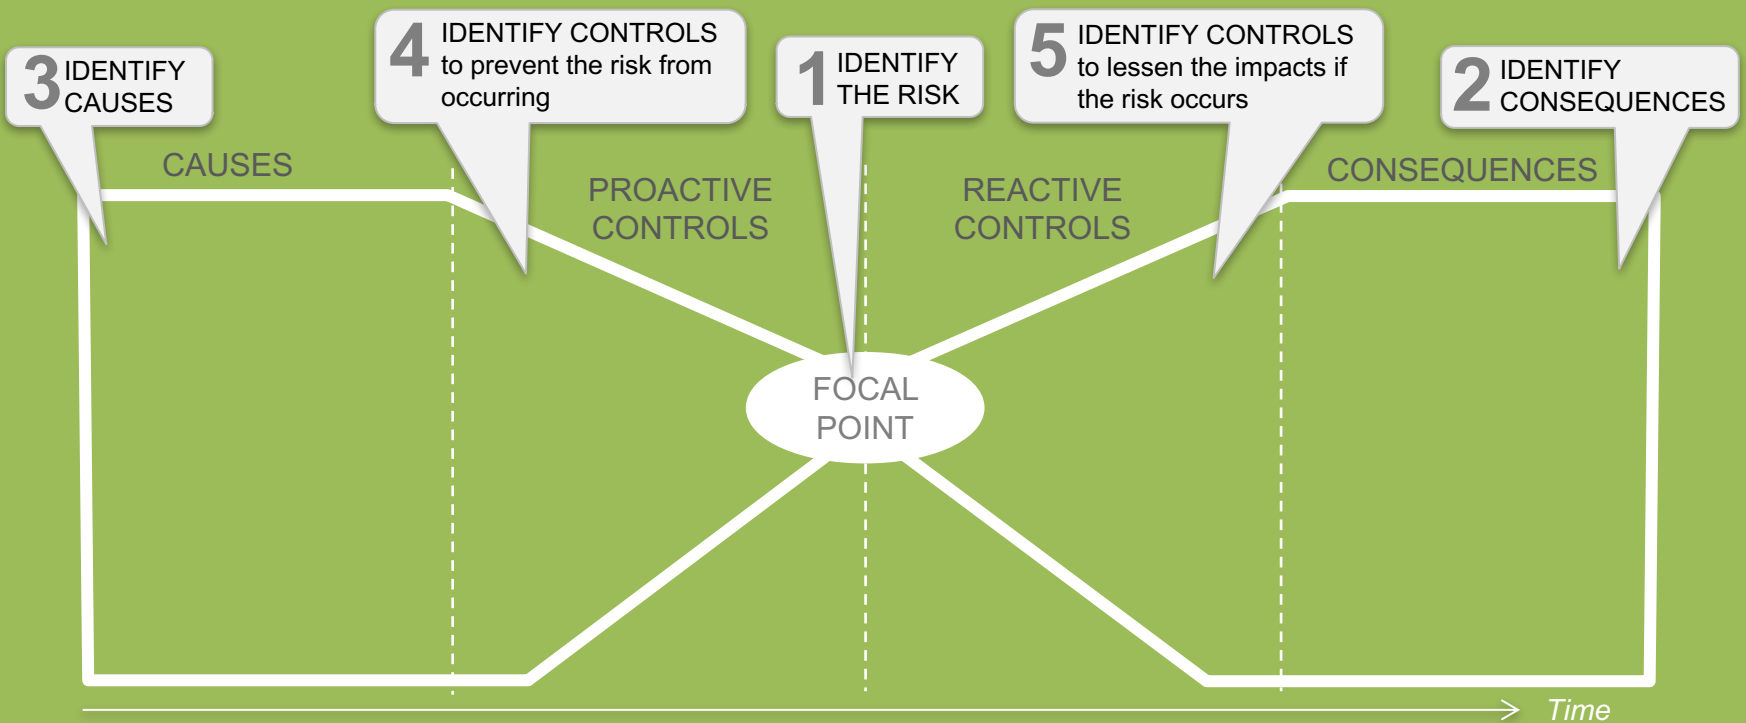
3 IDENTIFY CAUSES

4 IDENTIFY CONTROLS to prevent the risk from occurring

1 IDENTIFY THE RISK

5 IDENTIFY CONTROLS to lessen the impacts if the risk occurs

2 IDENTIFY CONSEQUENCES

CAUSES

PROACTIVE CONTROLS

REACTIVE CONTROLS

CONSEQUENCES

FOCAL POINT

Time